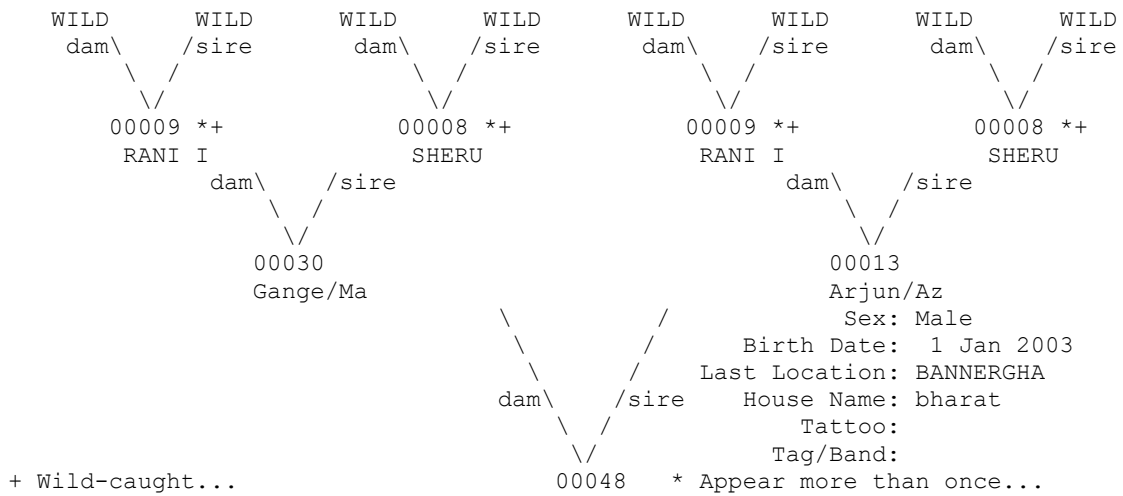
WILD WILD WILD WILD WILD WILD WILD WILD
dam\ /sire dam\ /sire dam\ /sire dam\ /sire
00009 *+ 00008 *+ 00009 *+ 00008 *+
RANI I SHERU RANI I SHERU
dam\ /sire dam\ /sire
00030 00013
Gange/Ma Arjun/Az
Sex: Male
Birth Date: 1 Jan 2003
Last Location: BANNERGHA
dam\ /sire House Name: bharat
Tattoo:
Tag/Band:
+ Wild-caught... 00048 * Appear more than once...